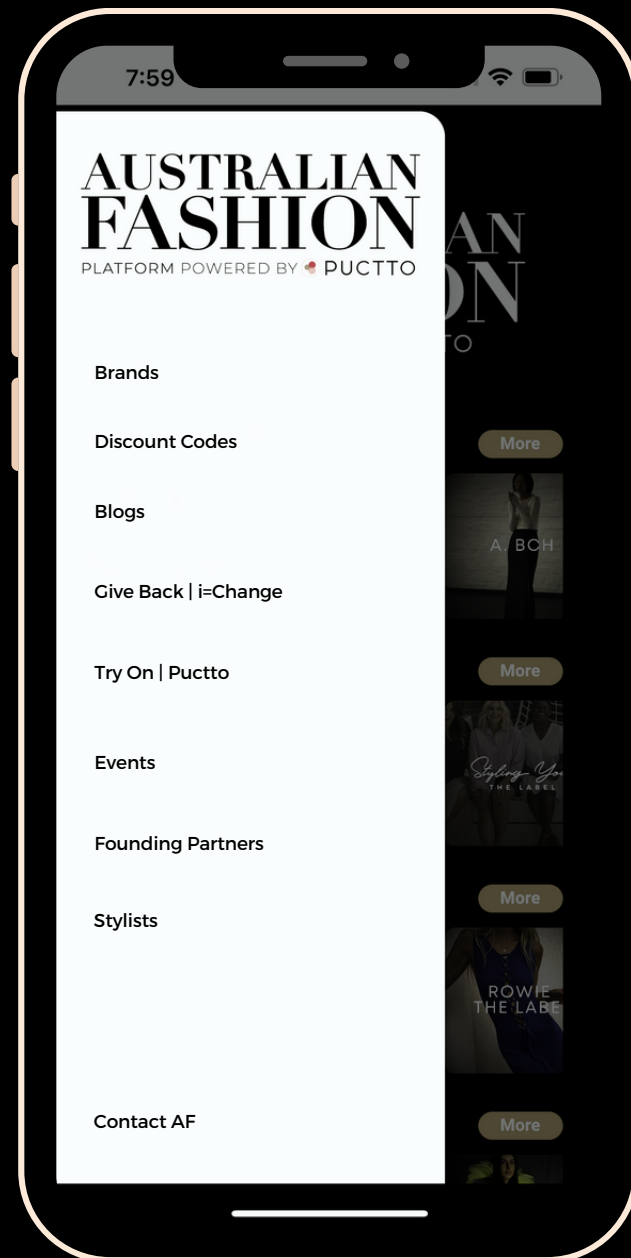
7:59

AUSTRALIAN FASHION
PLATFORM POWERED BY PUCTTO

Brands

Discount Codes

Blogs

Give Back | i=Change

Try On | Puctto

Events

Founding Partners

Stylists

Contact AF

More

A. BCH

More

Styling You
THE LABEL

More

ROWIE
THE LABE

More